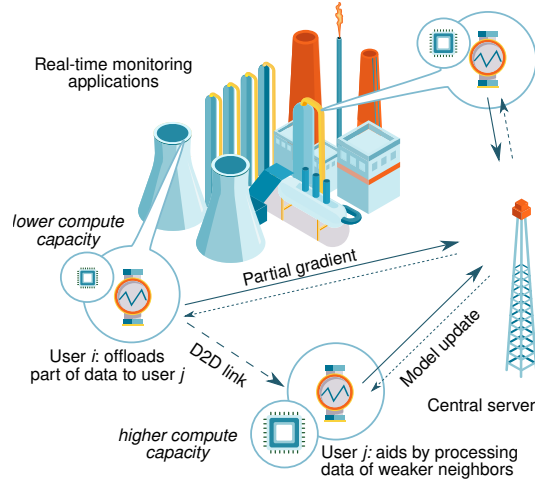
Real-time monitoring applications

lower compute capacity

Partial gradient

User $i$: offloads part of data to user $j$

D2D link

Model update

Central server

higher compute capacity

User $j$: aids by processing data of weaker neighbors